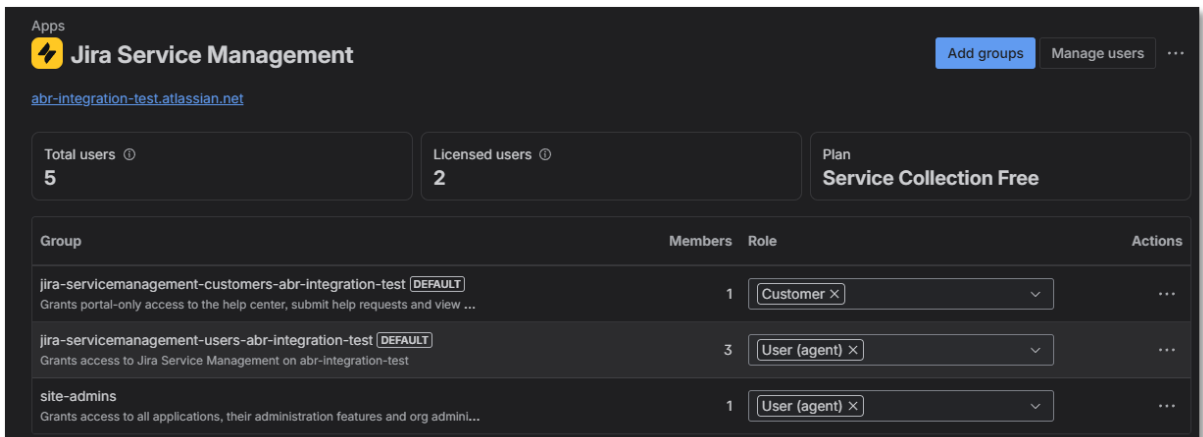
Apps

Jira Service Management

Add groups  Manage users  ···

abr-integration-test.atlassian.net

Total users ⓘ
5

Licensed users ⓘ
2

Plan
Service Collection Free

| Group | Members | Role | Actions |
|---|---|---|---|
| jira-servicemanagement-customers-abr-integration-test DEFAULT<br>Grants portal-only access to the help center, submit help requests and view ... | 1 | Customer × | ··· |
| jira-servicemanagement-users-abr-integration-test DEFAULT<br>Grants access to Jira Service Management on abr-integration-test | 3 | User (agent) × | ··· |
| site-admins<br>Grants access to all applications, their administration features and org admini... | 1 | User (agent) × | ··· |